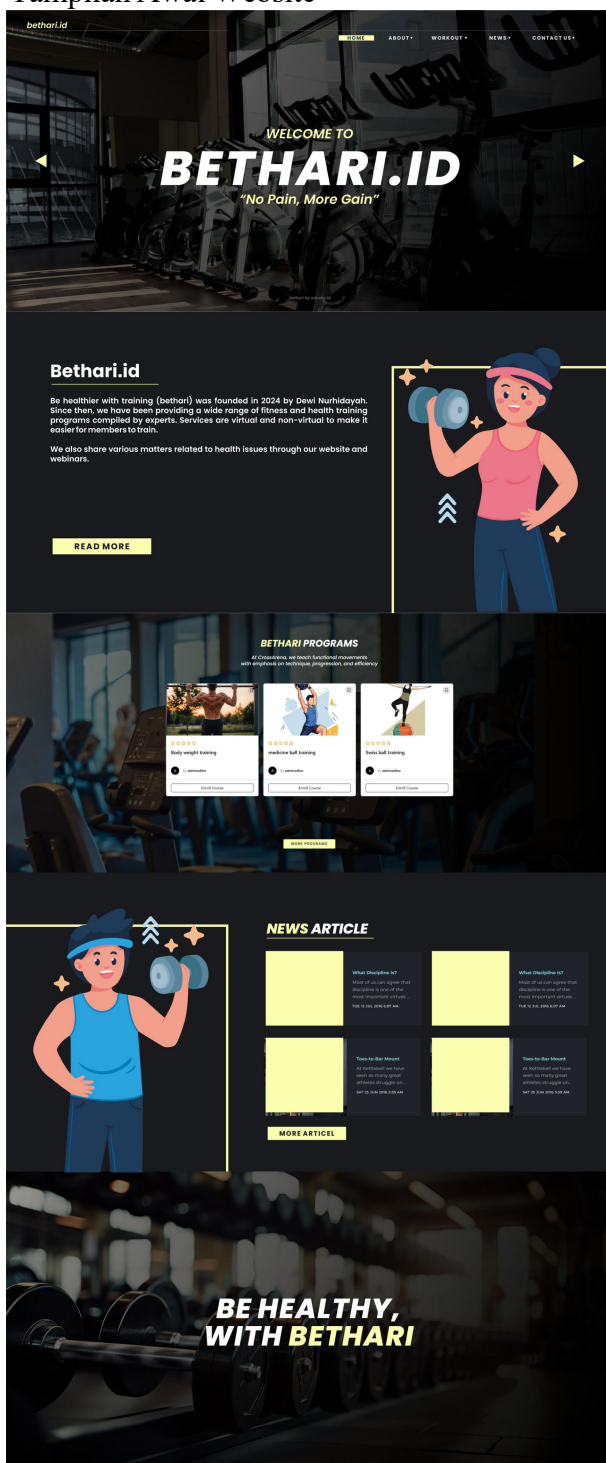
Tampilan Awal Website

bethari.id

HOME ABOUT ▾ WORKOUT ▾ NEWS ▾ CONTACT US ▾

WELCOME TO
BETHARI.ID
"No Pain, More Gain"

bethari by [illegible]

Bethari.id

Be healthier with training (bethari) was founded in 2024 by Dewi Nurhidayah. Since then, we have been providing a wide range of fitness and health training programs compiled by experts. Services are virtual and non-virtual to make it easier for members to train.

We also share various matters related to health issues through our website and webinars.

READ MORE

BETHARI PROGRAMS

At CrossArena, we teach functional movements with emphasis on technique, progression, and efficiency

Body weight training
By adminadline
Enroll Course

medicine ball training
By adminadline
Enroll Course

Swiss ball training
By adminadline
Enroll Course

MORE PROGRAMS

NEWS ARTICLE

What Discipline is?
Most of us can agree that discipline is one of the most important virtue...
TUE 12 JUL 2016 6:07 AM

What Discipline is?
Most of us can agree that discipline is one of the most important virtue...
TUE 12 JUL 2016 6:07 AM

Toes-to-Bar Mount
At Kettlebell we have seen so many great athletes struggle on...
SAT 25 JUN 2016 3:59 AM

Toes-to-Bar Mount
At Kettlebell we have seen so many great athletes struggle on...
SAT 25 JUN 2016 3:59 AM

MORE ARTICEL

BE HEALTHY,
WITH BETHARI